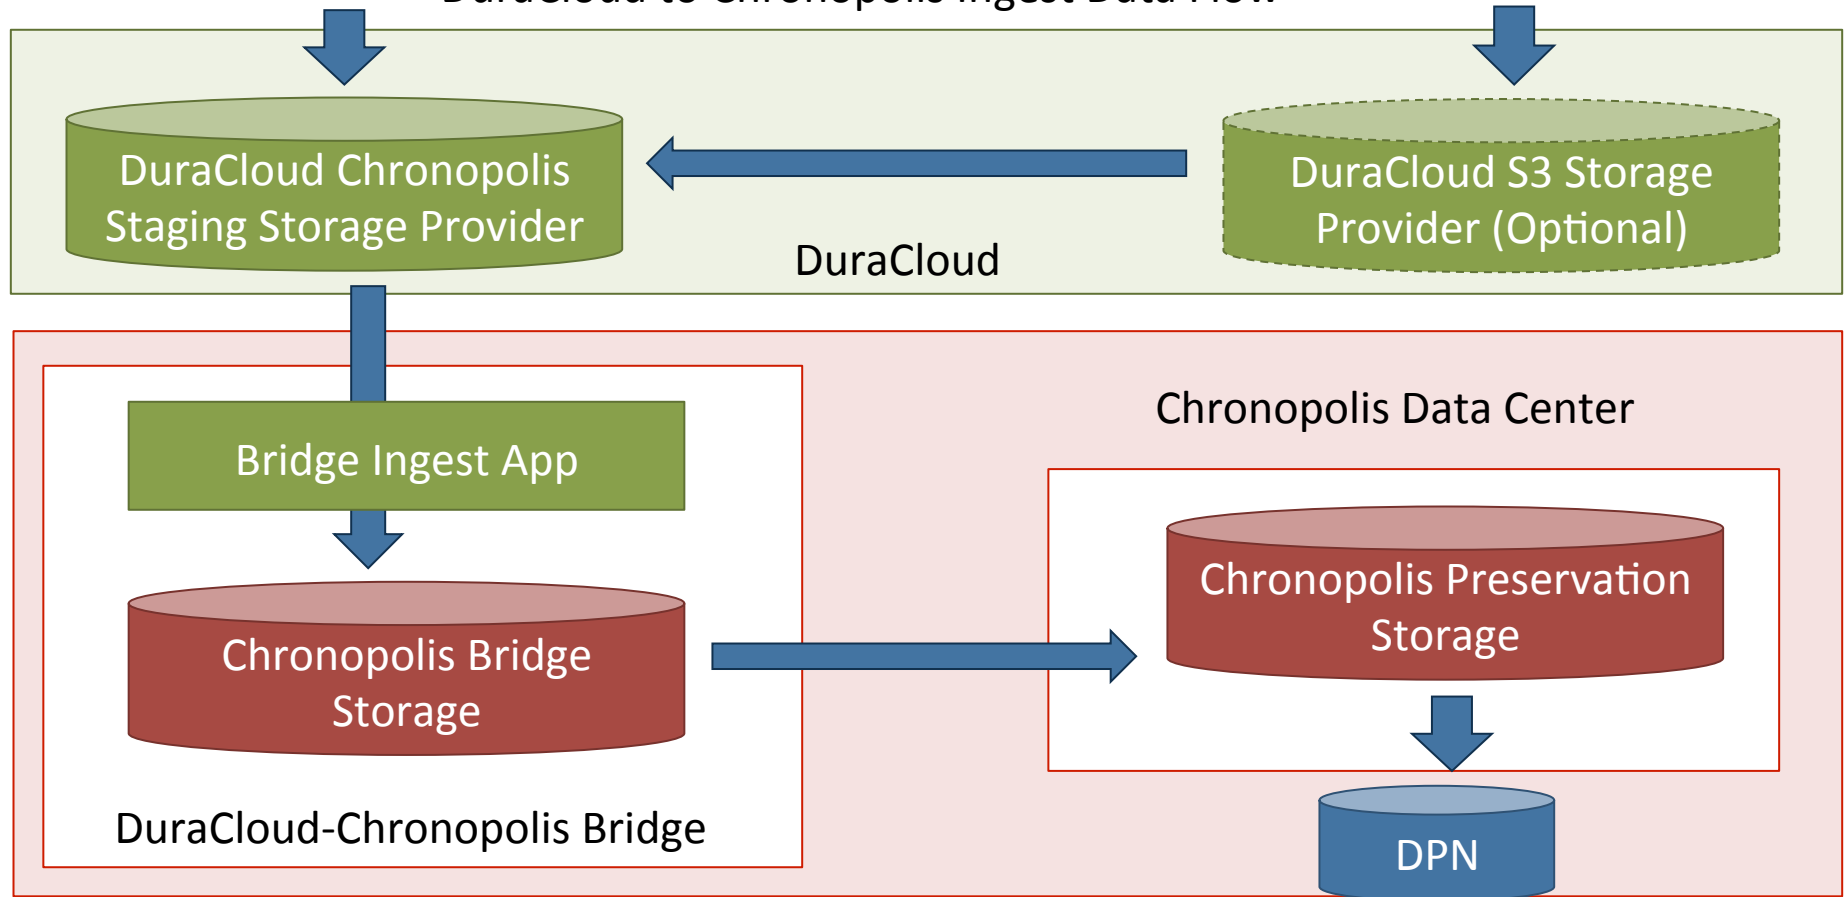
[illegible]

DuraCloud Chronopolis Staging Storage Provider

DuraCloud S3 Storage Provider (Optional)

DuraCloud

Chronopolis Data Center

Bridge Ingest App

Chronopolis Bridge Storage

Chronopolis Preservation Storage

DuraCloud-Chronopolis Bridge

DPN